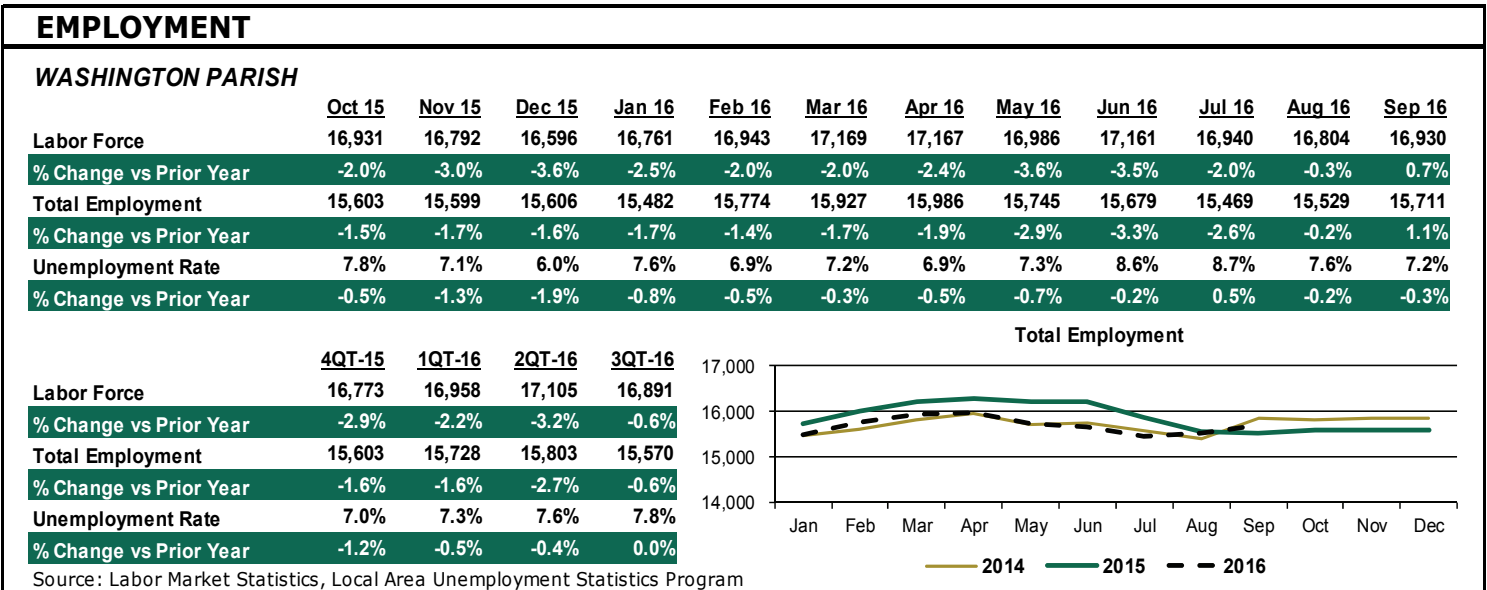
EMPLOYMENT

WASHINGTON PARISH

| | Oct 15 | Nov 15 | Dec 15 | Jan 16 | Feb 16 | Mar 16 | Apr 16 | May 16 | Jun 16 | Jul 16 | Aug 16 | Sep 16 |
|---|---|---|---|---|---|---|---|---|---|---|---|---|
| Labor Force | 16,931 | 16,792 | 16,596 | 16,761 | 16,943 | 17,169 | 17,167 | 16,986 | 17,161 | 16,940 | 16,804 | 16,930 |
| % Change vs Prior Year | -2.0% | -3.0% | -3.6% | -2.5% | -2.0% | -2.0% | -2.4% | -3.6% | -3.5% | -2.0% | -0.3% | 0.7% |
| Total Employment | 15,603 | 15,599 | 15,606 | 15,482 | 15,774 | 15,927 | 15,986 | 15,745 | 15,679 | 15,469 | 15,529 | 15,711 |
| % Change vs Prior Year | -1.5% | -1.7% | -1.6% | -1.7% | -1.4% | -1.7% | -1.9% | -2.9% | -3.3% | -2.6% | -0.2% | 1.1% |
| Unemployment Rate | 7.8% | 7.1% | 6.0% | 7.6% | 6.9% | 7.2% | 6.9% | 7.3% | 8.6% | 8.7% | 7.6% | 7.2% |
| % Change vs Prior Year | -0.5% | -1.3% | -1.9% | -0.8% | -0.5% | -0.3% | -0.5% | -0.7% | -0.2% | 0.5% | -0.2% | -0.3% |

| | 4QT-15 | 1QT-16 | 2QT-16 | 3QT-16 |
|---|---|---|---|---|
| Labor Force | 16,773 | 16,958 | 17,105 | 16,891 |
| % Change vs Prior Year | -2.9% | -2.2% | -3.2% | -0.6% |
| Total Employment | 15,603 | 15,728 | 15,803 | 15,570 |
| % Change vs Prior Year | -1.6% | -1.6% | -2.7% | -0.6% |
| Unemployment Rate | 7.0% | 7.3% | 7.6% | 7.8% |
| % Change vs Prior Year | -1.2% | -0.5% | -0.4% | 0.0% |

Total Employment
17,000
16,000
15,000
14,000
Jan Feb Mar Apr May Jun Jul Aug Sep Oct Nov Dec
2014 2015 2016

Source: Labor Market Statistics, Local Area Unemployment Statistics Program